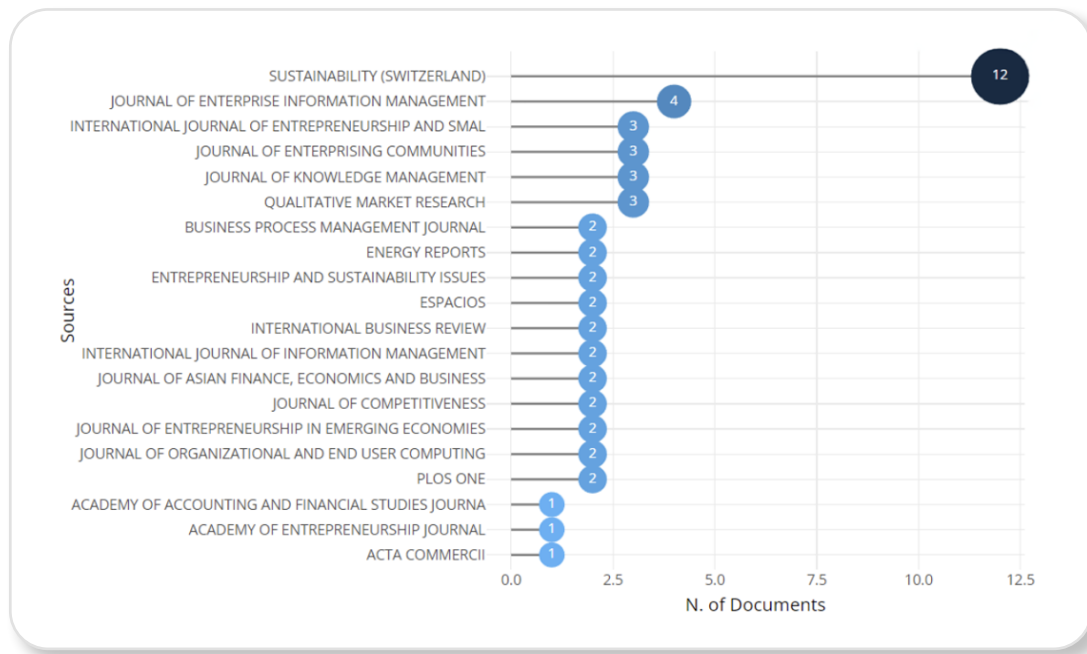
Sources

SUSTAINABILITY (SWITZERLAND) 12
JOURNAL OF ENTERPRISE INFORMATION MANAGEMENT 4
INTERNATIONAL JOURNAL OF ENTREPRENEURSHIP AND SMAL 3
JOURNAL OF ENTERPRISING COMMUNITIES 3
JOURNAL OF KNOWLEDGE MANAGEMENT 3
QUALITATIVE MARKET RESEARCH 3
BUSINESS PROCESS MANAGEMENT JOURNAL 2
ENERGY REPORTS 2
ENTREPRENEURSHIP AND SUSTAINABILITY ISSUES 2
ESPACIOS 2
INTERNATIONAL BUSINESS REVIEW 2
INTERNATIONAL JOURNAL OF INFORMATION MANAGEMENT 2
JOURNAL OF ASIAN FINANCE, ECONOMICS AND BUSINESS 2
JOURNAL OF COMPETITIVENESS 2
JOURNAL OF ENTREPRENEURSHIP IN EMERGING ECONOMIES 2
JOURNAL OF ORGANIZATIONAL AND END USER COMPUTING 2
PLOS ONE 2
ACADEMY OF ACCOUNTING AND FINANCIAL STUDIES JOURNA 1
ACADEMY OF ENTREPRENEURSHIP JOURNAL 1
ACTA COMMERCII 1

0.0 2.5 5.0 7.5 10.0 12.5
N. of Documents